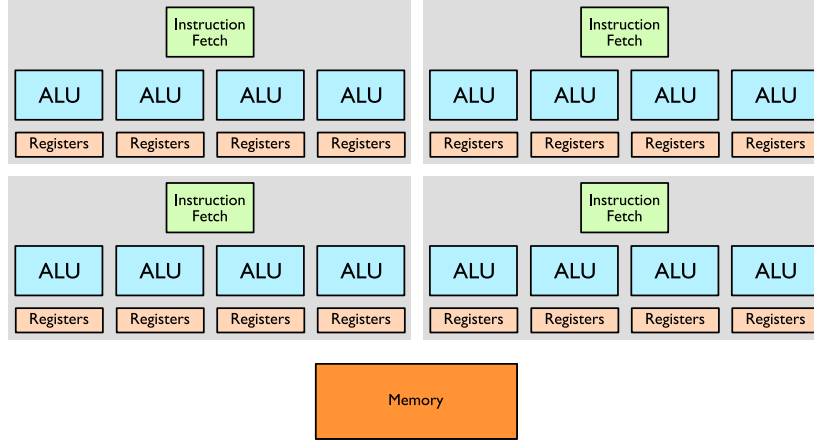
Instruction Fetch

ALU ALU ALU ALU

Registers Registers Registers Registers

Instruction Fetch

ALU ALU ALU ALU

Registers Registers Registers Registers

Instruction Fetch

ALU ALU ALU ALU

Registers Registers Registers Registers

Instruction Fetch

ALU ALU ALU ALU

Registers Registers Registers Registers

Memory